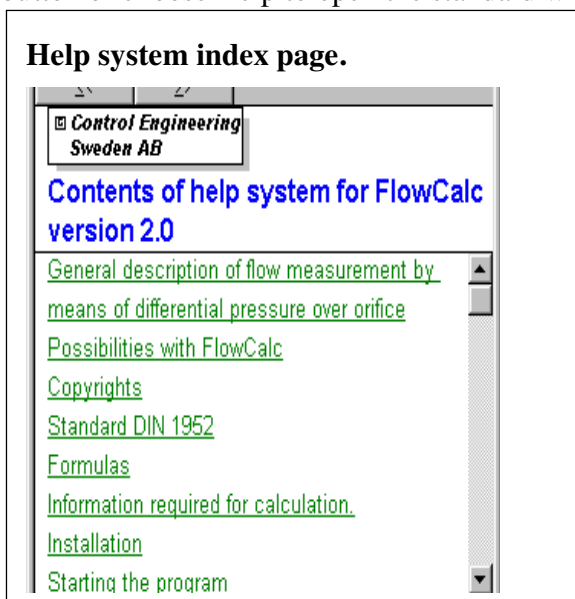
Help system index page.

Control Engineering Sweden AB

Contents of help system for FlowCalc version 2.0

General description of flow measurement by means of differential pressure over orifice

Possibilities with FlowCalc

Copyrights

Standard DIN 1952

Formulas

Information required for calculation.

Installation

Starting the program